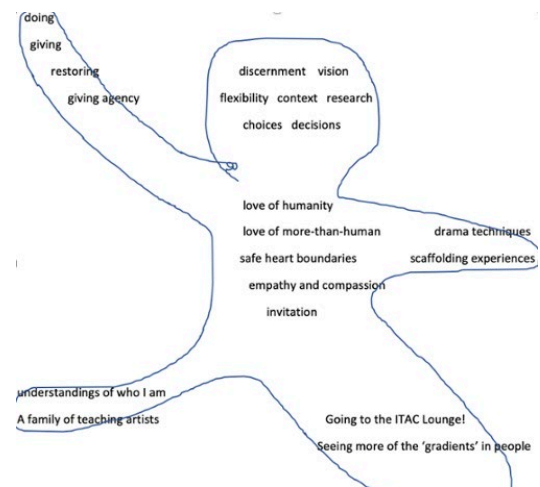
doing
giving
restoring
giving agency

discernment vision
flexibility context research
choices decisions

love of humanity
love of more-than-human
safe heart boundaries
empathy and compassion
invitation

drama techniques
scaffolding experiences

understandings of who I am
A family of teaching artists

Going to the ITAC Lounge!
Seeing more of the 'gradients' in people